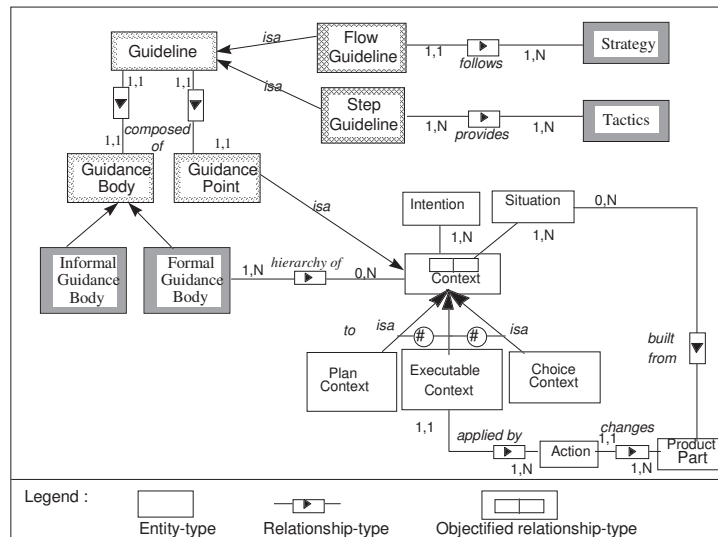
Guideline
isa
Flow Guideline
1,1
follows
1,N
Strategy
isa
Step Guideline
1,N
provides
1,N
Tactics
1,1
1,1
1,1
composed of
1,1
Guidance Body
Guidance Point
isa
Intention
Situation
0,N
1,N
1,N
Informal Guidance Body
Formal Guidance Body
1,N
hierarchy of
0,N
Context
to
isa
isa
#
#
built from
Plan Context
Executable Context
Choice Context
1,1
applied by
changes
1,1
Action
Product Part
1,N
1,N
Legend :
Entity-type
Relationship-type
Objectified relationship-type